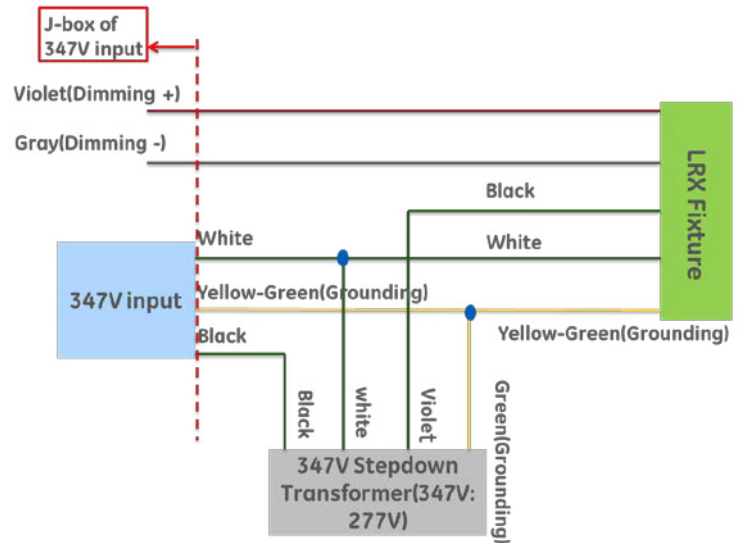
J-box of 347V input

Violet(Dimming +)

Gray(Dimming -)

LRX Fixture

Black

White

White

347V input

Yellow-Green(Grounding)

Black

Yellow-Green(Grounding)

Black

white

Violet

Green(Grounding)

347V Stepdown Transformer(347V: 277V)